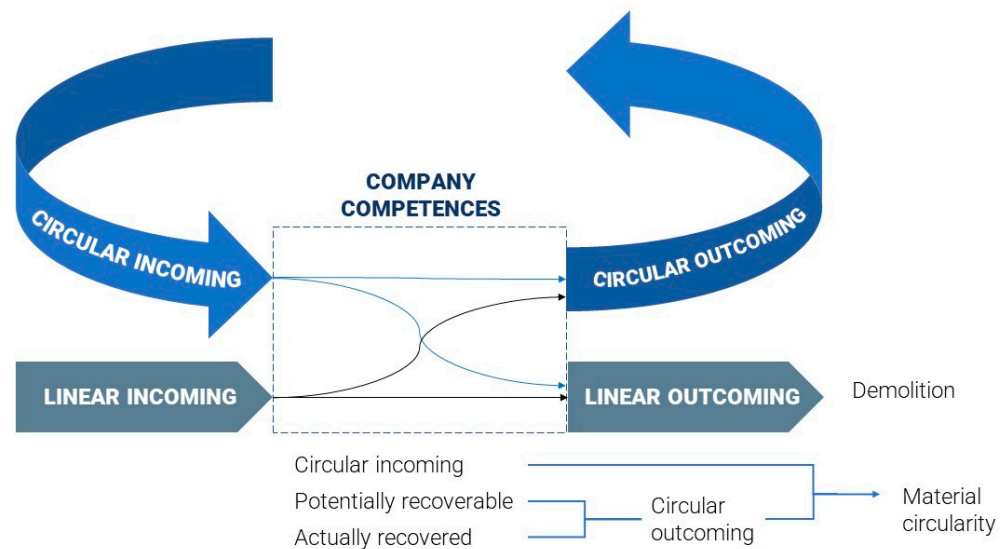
COMPANY COMPETENCES

CIRCULAR INCOMING

CIRCULAR OUTCOMING

LINEAR INCOMING

LINEAR OUTCOMING

Demolition

Circular incoming

Potentially recoverable

Actually recovered

Circular outcoming

Material circularity